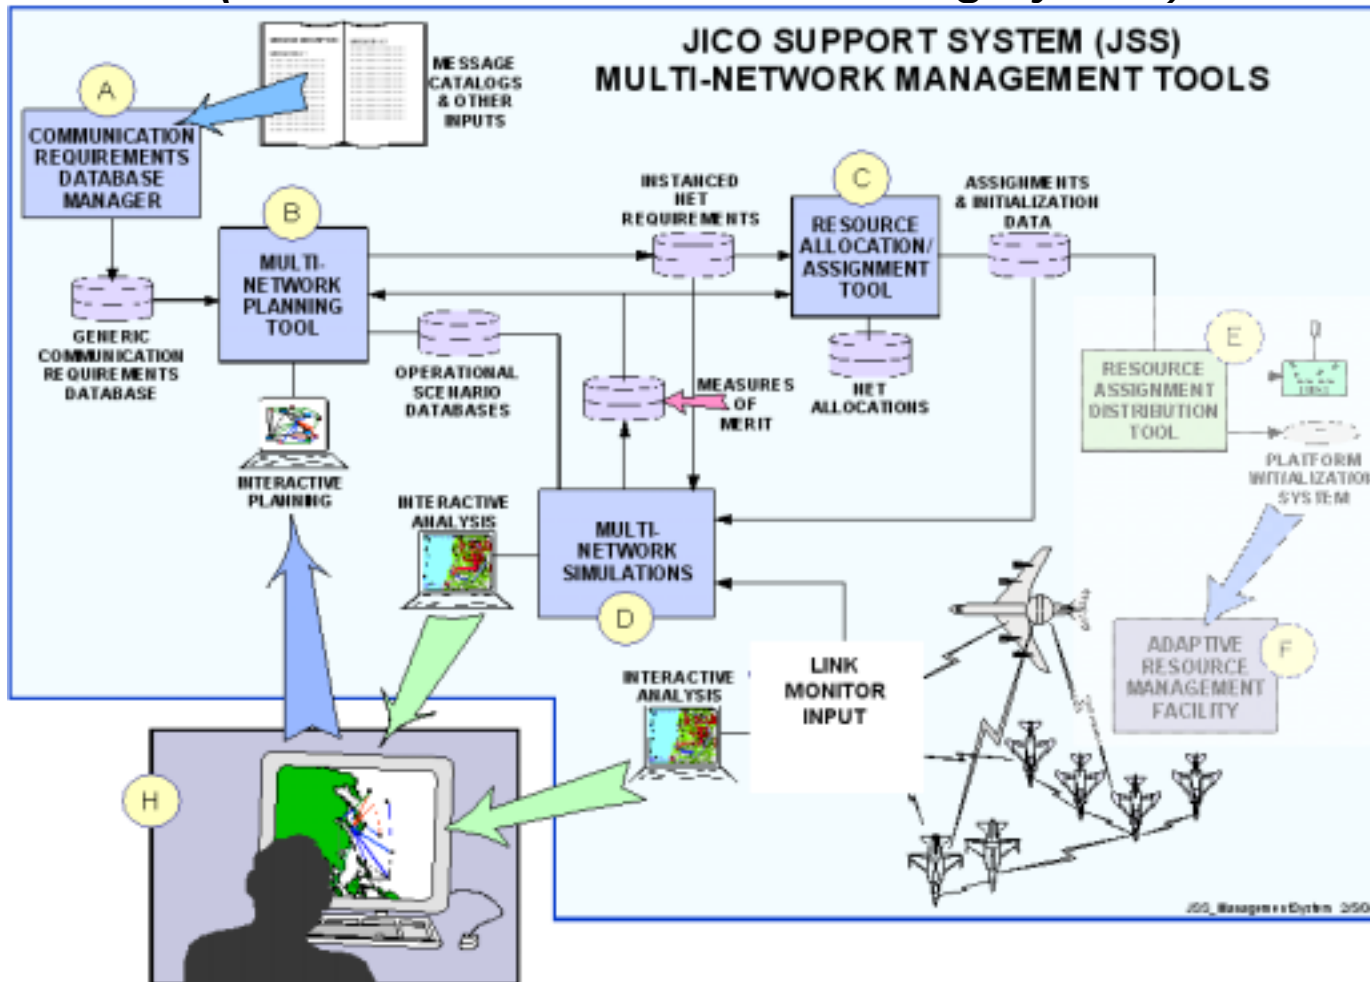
JICO SUPPORT SYSTEM (JSS)
MULTI-NETWORK MANAGEMENT TOOLS

A
COMMUNICATION REQUIREMENTS DATABASE MANAGER

MESSAGE CATALOGS & OTHER INPUTS

B
MULTI-NETWORK PLANNING TOOL

GENERIC COMMUNICATION REQUIREMENTS DATABASE

INTERACTIVE PLANNING

INSTANCED NET REQUIREMENTS

C
RESOURCE ALLOCATION/ ASSIGNMENT TOOL

ASSIGNMENTS & INITIALIZATION DATA

NET ALLOCATIONS

OPERATIONAL SCENARIO DATABASES

MEASURES OF MERIT

E
RESOURCE ASSIGNMENT DISTRIBUTION TOOL

PLATFORM INITIALIZATION SYSTEM

INTERACTIVE ANALYSIS

MULTI-NETWORK SIMULATIONS
D

F
ADAPTIVE RESOURCE MANAGEMENT FACILITY

INTERACTIVE ANALYSIS

LINK MONITOR INPUT

H

JSS_ManagementSystem 3/98